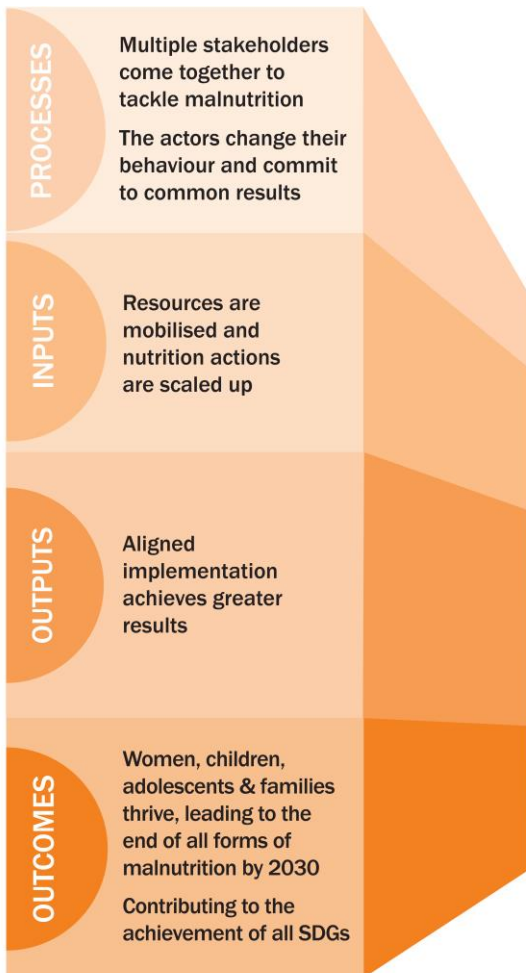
PROCESSES

Multiple stakeholders come together to tackle malnutrition

The actors change their behaviour and commit to common results

INPUTS

Resources are mobilised and nutrition actions are scaled up

OUTPUTS

Aligned implementation achieves greater results

OUTCOMES

Women, children, adolescents & families thrive, leading to the end of all forms of malnutrition by 2030

Contributing to the achievement of all SDGs